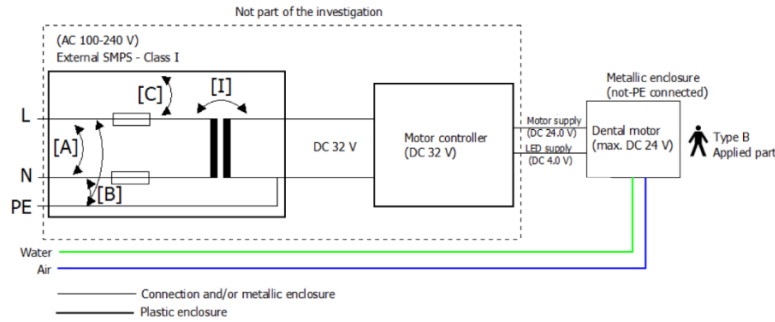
Not part of the investigation

(AC 100-240 V)
External SMPS - Class I

[C]

[I]

L

[A]

N

[B]

PE

DC 32 V

Motor controller
(DC 32 V)

Motor supply
(DC 24.0 V)

LED supply
(DC 4.0 V)

Metallic enclosure
(not-PE connected)

Dental motor
(max. DC 24 V)

Type B
Applied part

Water

Air

Connection and/or metallic enclosure

Plastic enclosure